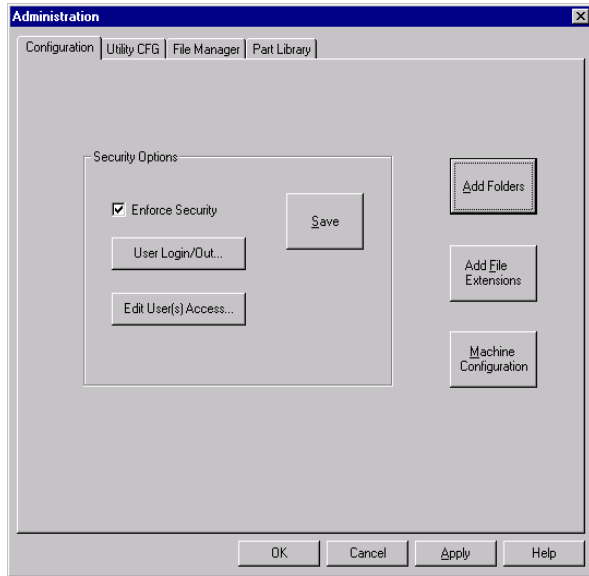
Administration

Configuration
Utility CFG
File Manager
Part Library

Security Options

Enforce Security

User Login/Out...

Edit User(s) Access...

Save

Add Folders

Add File Extensions

Machine Configuration

OK
Cancel
Apply
Help